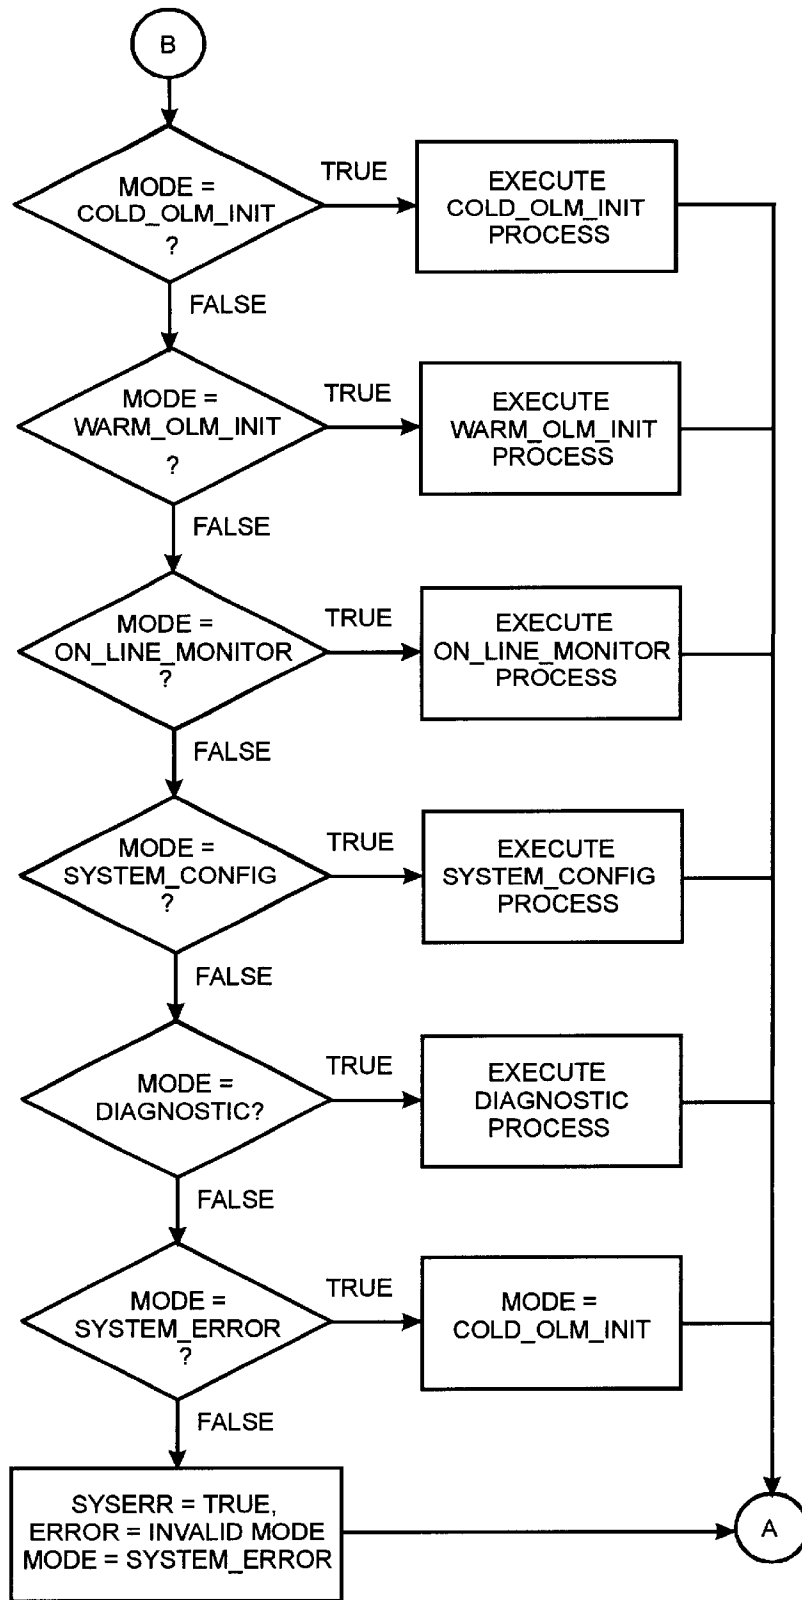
B

MODE = COLD_OLM_INIT ?

TRUE

EXECUTE COLD_OLM_INIT PROCESS

FALSE

MODE = WARM_OLM_INIT ?

TRUE

EXECUTE WARM_OLM_INIT PROCESS

FALSE

MODE = ON_LINE_MONITOR ?

TRUE

EXECUTE ON_LINE_MONITOR PROCESS

FALSE

MODE = SYSTEM_CONFIG ?

TRUE

EXECUTE SYSTEM_CONFIG PROCESS

FALSE

MODE = DIAGNOSTIC?

TRUE

EXECUTE DIAGNOSTIC PROCESS

FALSE

MODE = SYSTEM_ERROR ?

TRUE

MODE = COLD_OLM_INIT

FALSE

SYSERR = TRUE, ERROR = INVALID MODE MODE = SYSTEM_ERROR

A